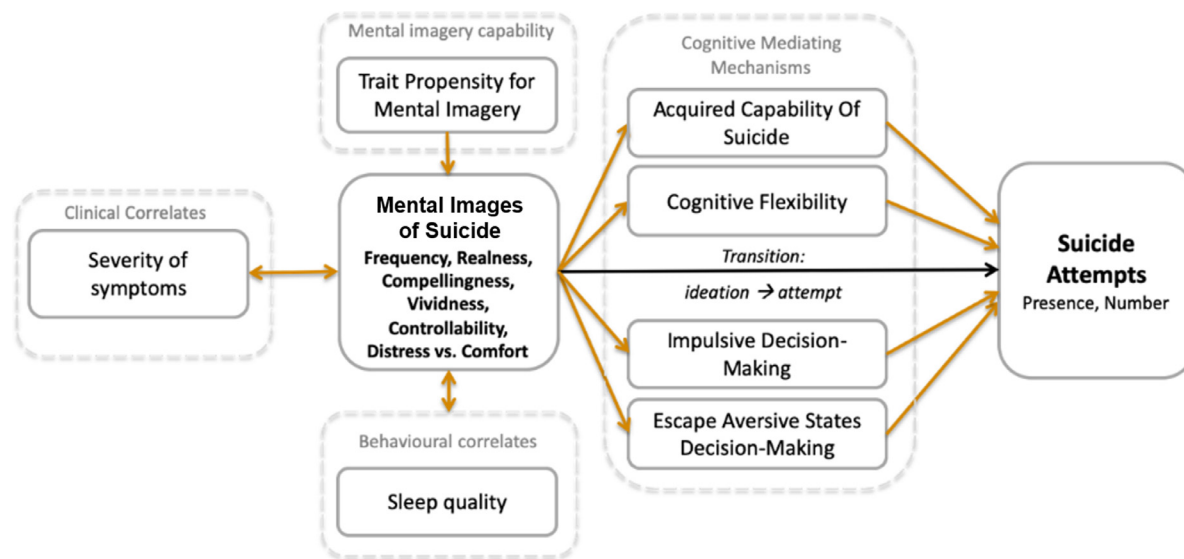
Mental imagery capability

Trait Propensity for Mental Imagery

Clinical Correlates

Severity of symptoms

Mental Images of Suicide

Frequency, Realness, Compellingness, Vividness, Controllability, Distress vs. Comfort

Behavioural correlates

Sleep quality

Cognitive Mediating Mechanisms

Acquired Capability Of Suicide

Cognitive Flexibility

Transition:

ideation → attempt

Impulsive Decision-Making

Escape Aversive States Decision-Making

Suicide Attempts

Presence, Number